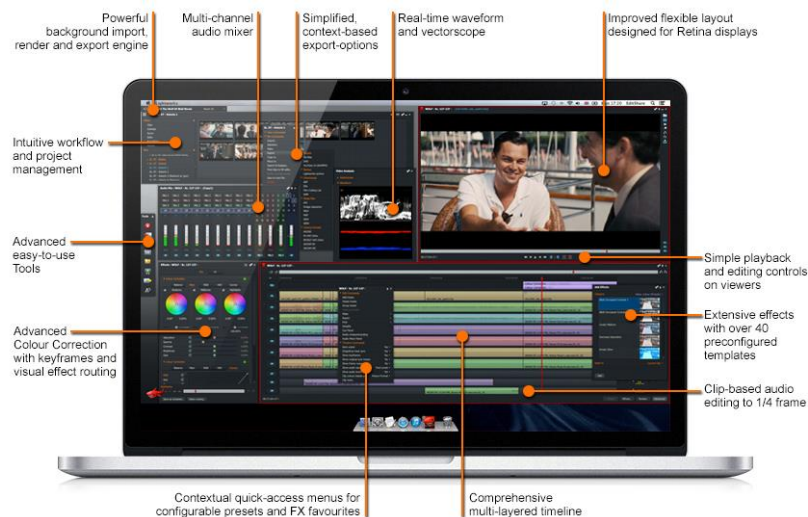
Powerful background import, render and export engine

Multi-channel audio mixer

Simplified, context-based export-options

Real-time waveform and vectorscope

Improved flexible layout designed for Retina displays

Intuitive workflow and project management

Advanced easy-to-use Tools

Advanced Colour Correction with keyframes and visual effect routing

Simple playback and editing controls on viewers

Extensive effects with over 40 preconfigured templates

Clip-based audio editing to 1/4 frame

Contextual quick-access menus for configurable presets and FX favourites

Comprehensive multi-layered timeline